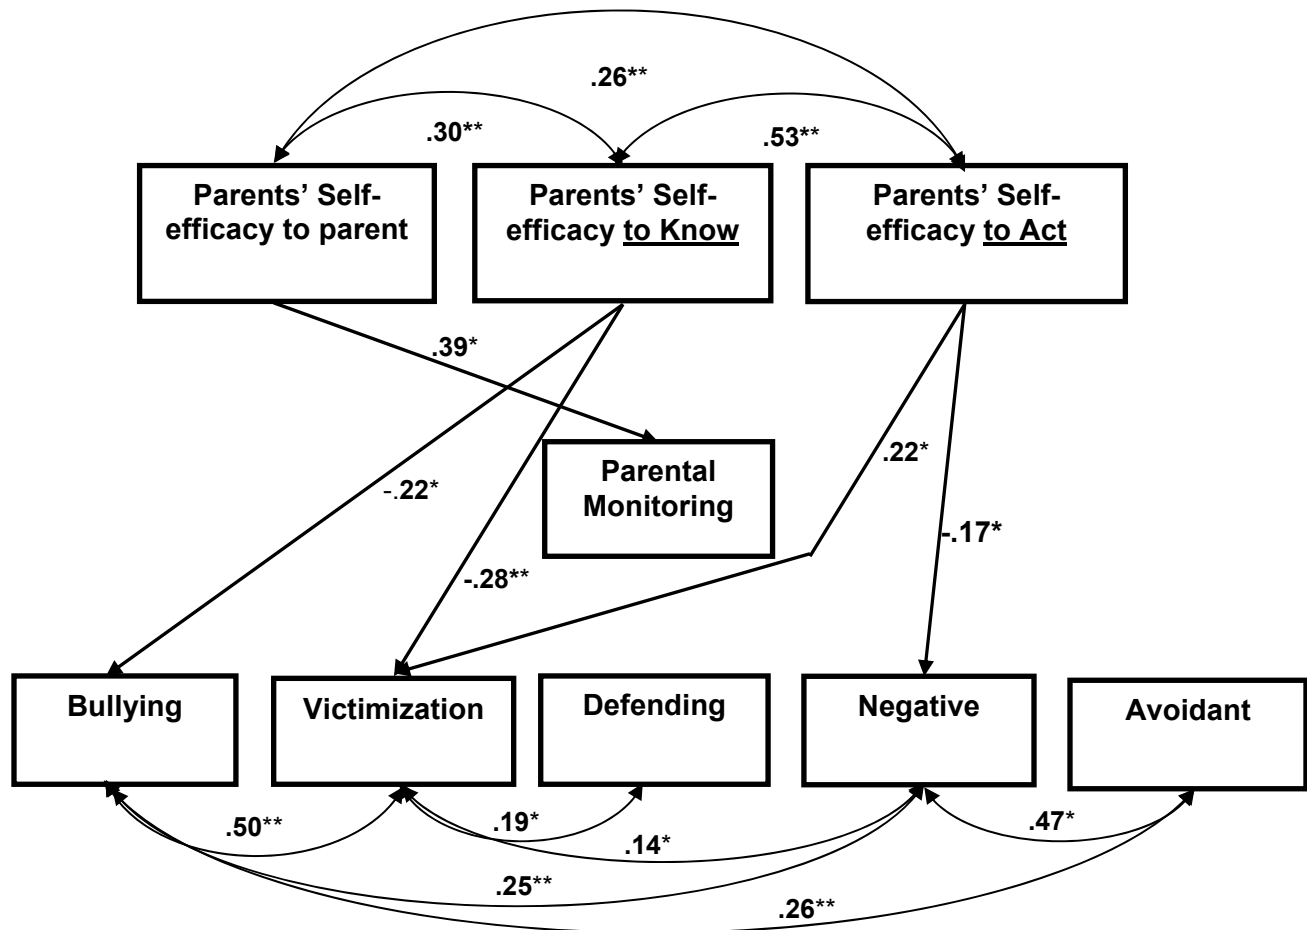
.26**

.30**

.53**

Parents' Self-efficacy to parent

Parents' Self-efficacy to Know

Parents' Self-efficacy to Act

.39*

-.22*

Parental Monitoring

.22*

-.17*

-.28**

Bullying

Victimization

Defending

Negative

Avoidant

.50**

.19*

.14*

.47*

.25**

.26**